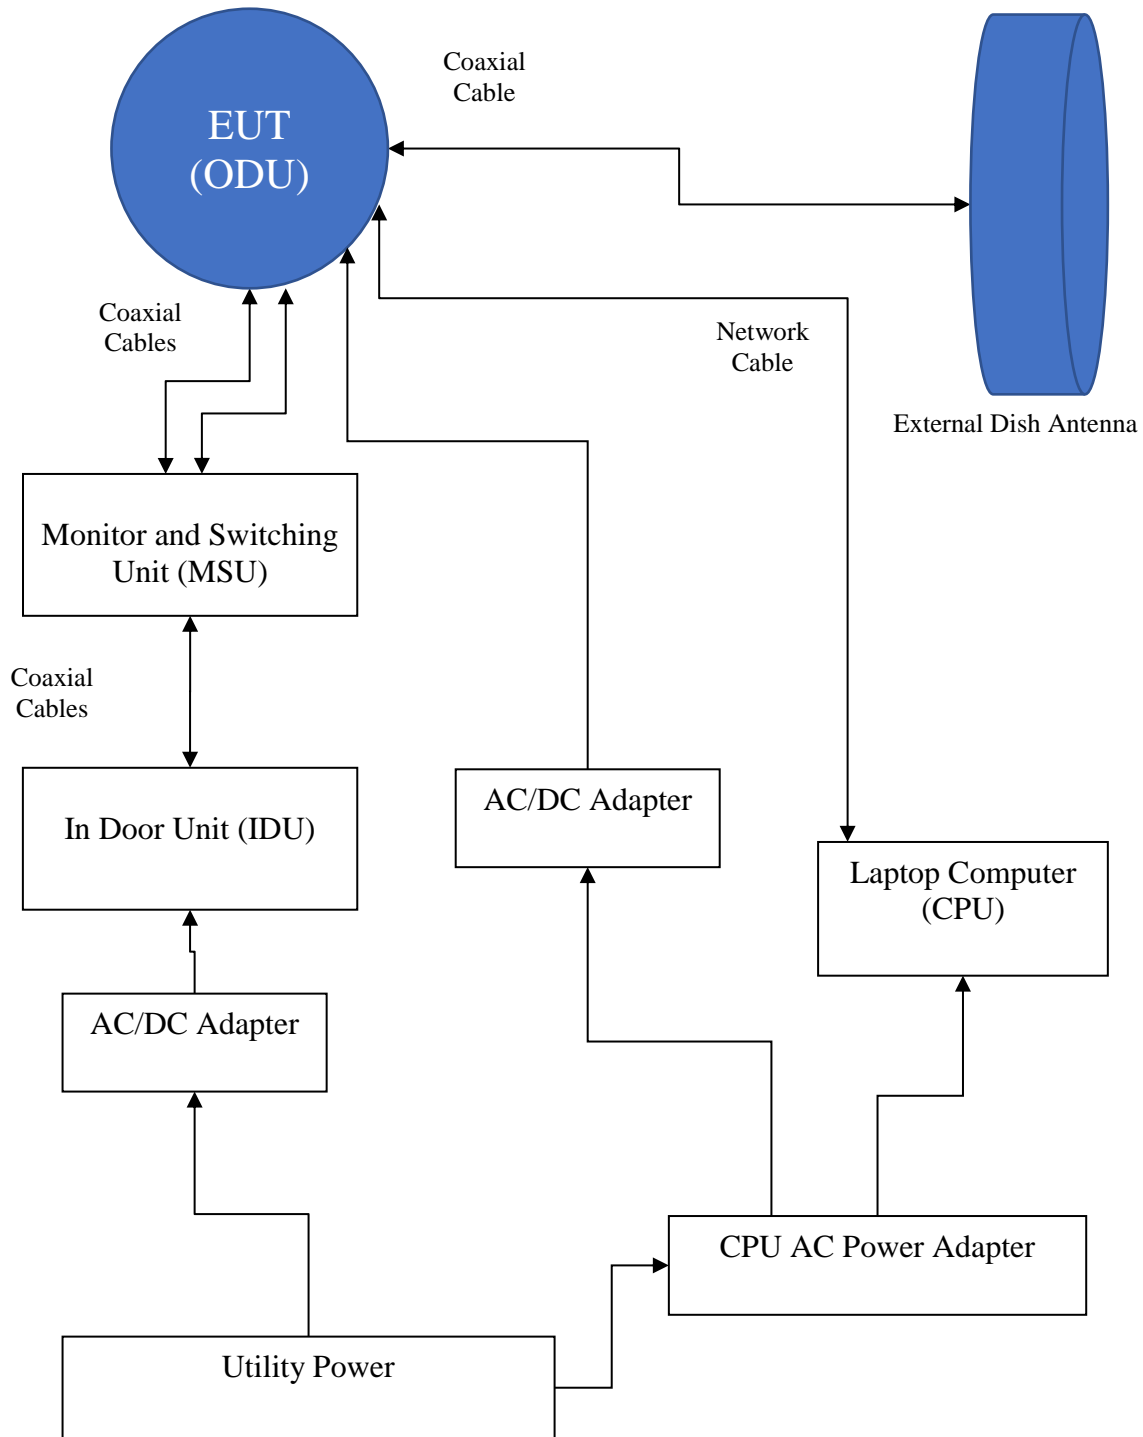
EUT
(ODU)

Coaxial
Cable

External Dish Antenna

Coaxial
Cables

Network
Cable

Monitor and Switching Unit (MSU)

Coaxial
Cables

In Door Unit (IDU)

AC/DC Adapter

Laptop Computer (CPU)

AC/DC Adapter

CPU AC Power Adapter

Utility Power